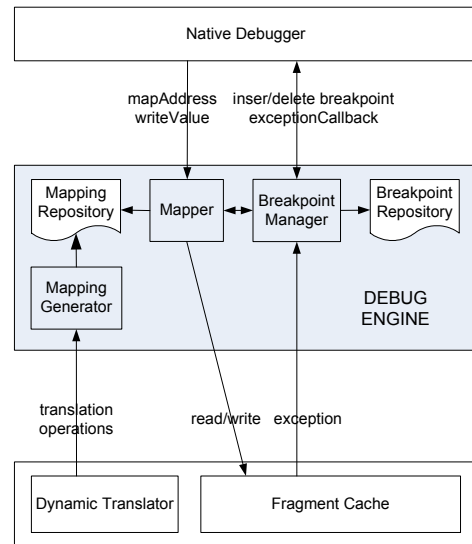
Native Debugger

mapAddress
writeValue

inser/delete breakpoint
exceptionCallback

Mapping Repository

Mapper

Breakpoint Manager

Breakpoint Repository

Mapping Generator

DEBUG ENGINE

translation operations

read/write

exception

Dynamic Translator

Fragment Cache